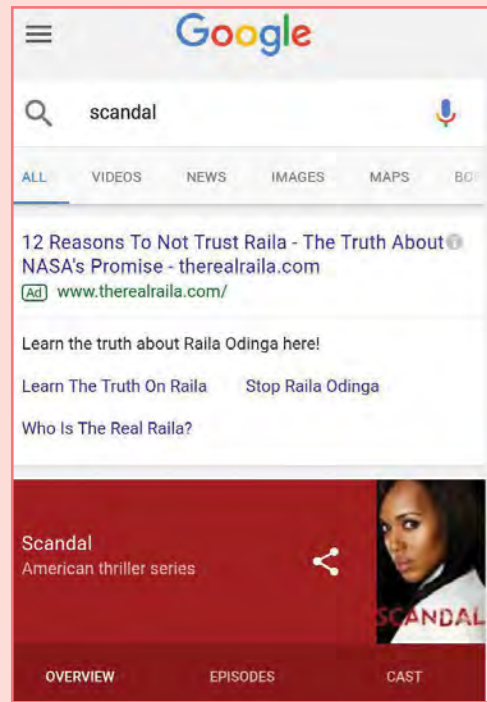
Google

scandal

ALL VIDEOS NEWS IMAGES MAPS BO

12 Reasons To Not Trust Raila - The Truth About NASA's Promise - therealraila.com
Ad www.therealraila.com/

Learn the truth about Raila Odinga here!

Learn The Truth On Raila Stop Raila Odinga

Who Is The Real Raila?

Scandal
American thriller series

SCANDAL

OVERVIEW EPISODES CAST